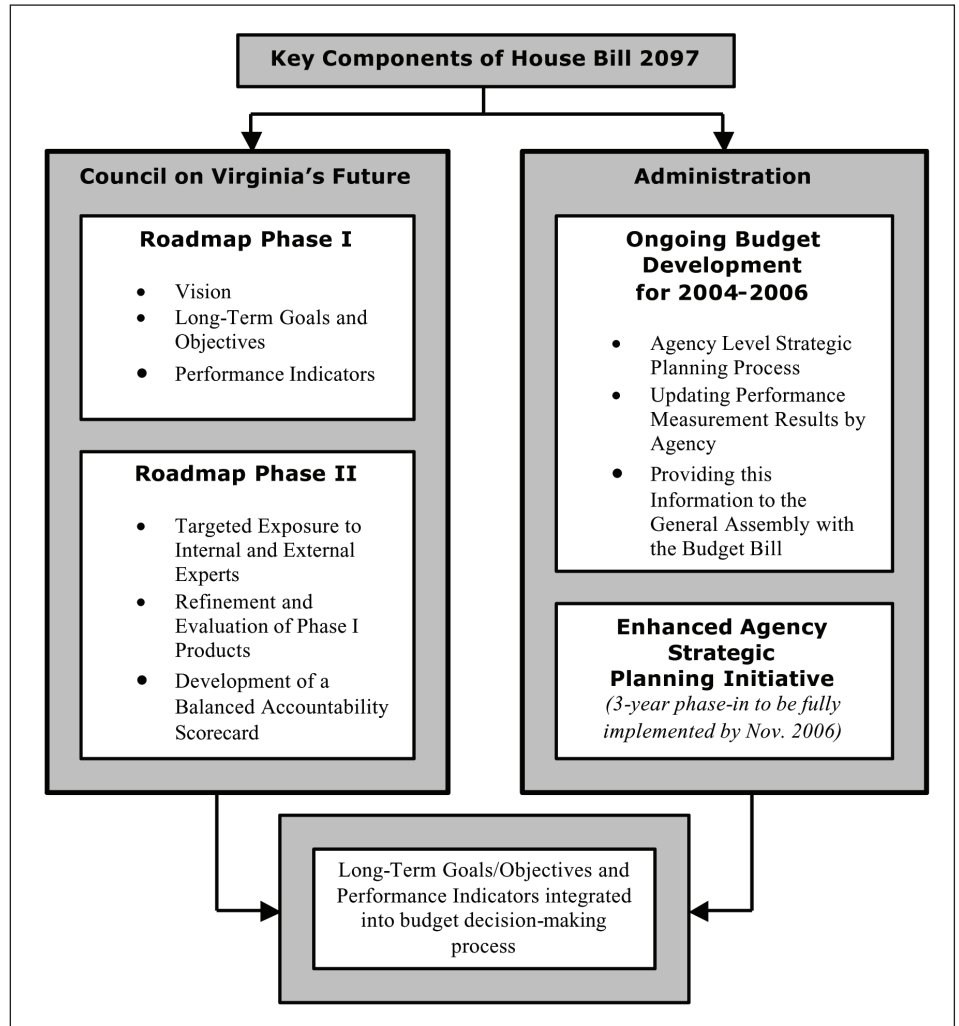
Key Components of House Bill 2097

Council on Virginia's Future

Roadmap Phase I

- Vision
- Long-Term Goals and Objectives
- Performance Indicators

Roadmap Phase II

- Targeted Exposure to Internal and External Experts
- Refinement and Evaluation of Phase I Products
- Development of a Balanced Accountability Scorecard

Administration

Ongoing Budget Development for 2004-2006

- Agency Level Strategic Planning Process
- Updating Performance Measurement Results by Agency
- Providing this Information to the General Assembly with the Budget Bill

Enhanced Agency Strategic Planning Initiative
(3-year phase-in to be fully implemented by Nov. 2006)

Long-Term Goals/Objectives and Performance Indicators integrated into budget decision-making process